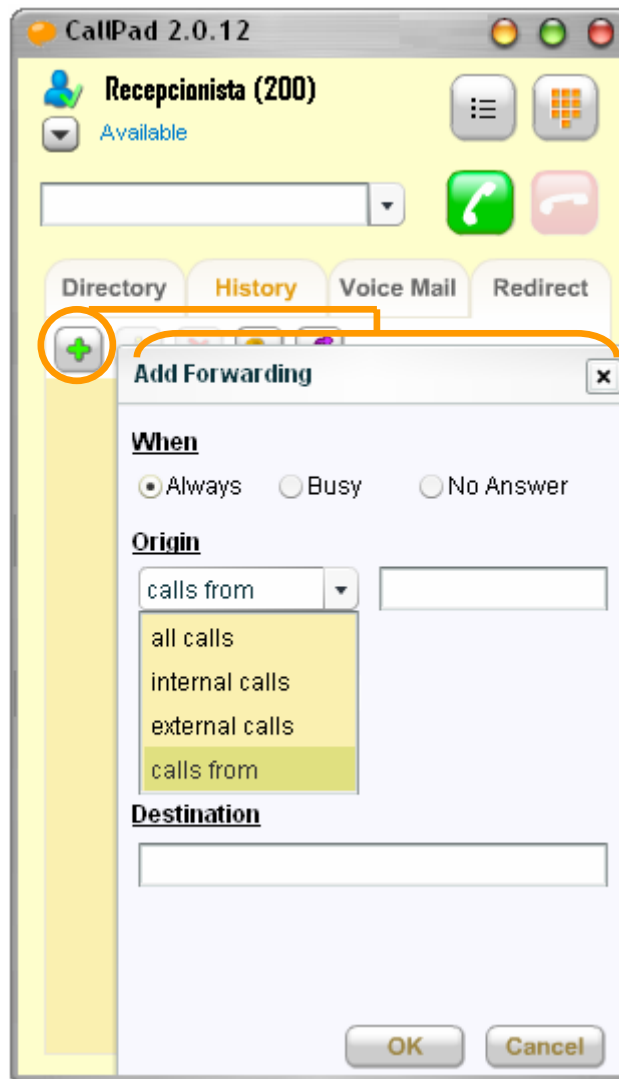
CallPad 2.0.12

Recepcionista (200)
Available

Directory History Voice Mail Redirect

Add Forwarding ×

When
Always Busy No Answer

Origin
calls from
all calls
internal calls
external calls
calls from

Destination

OK Cancel